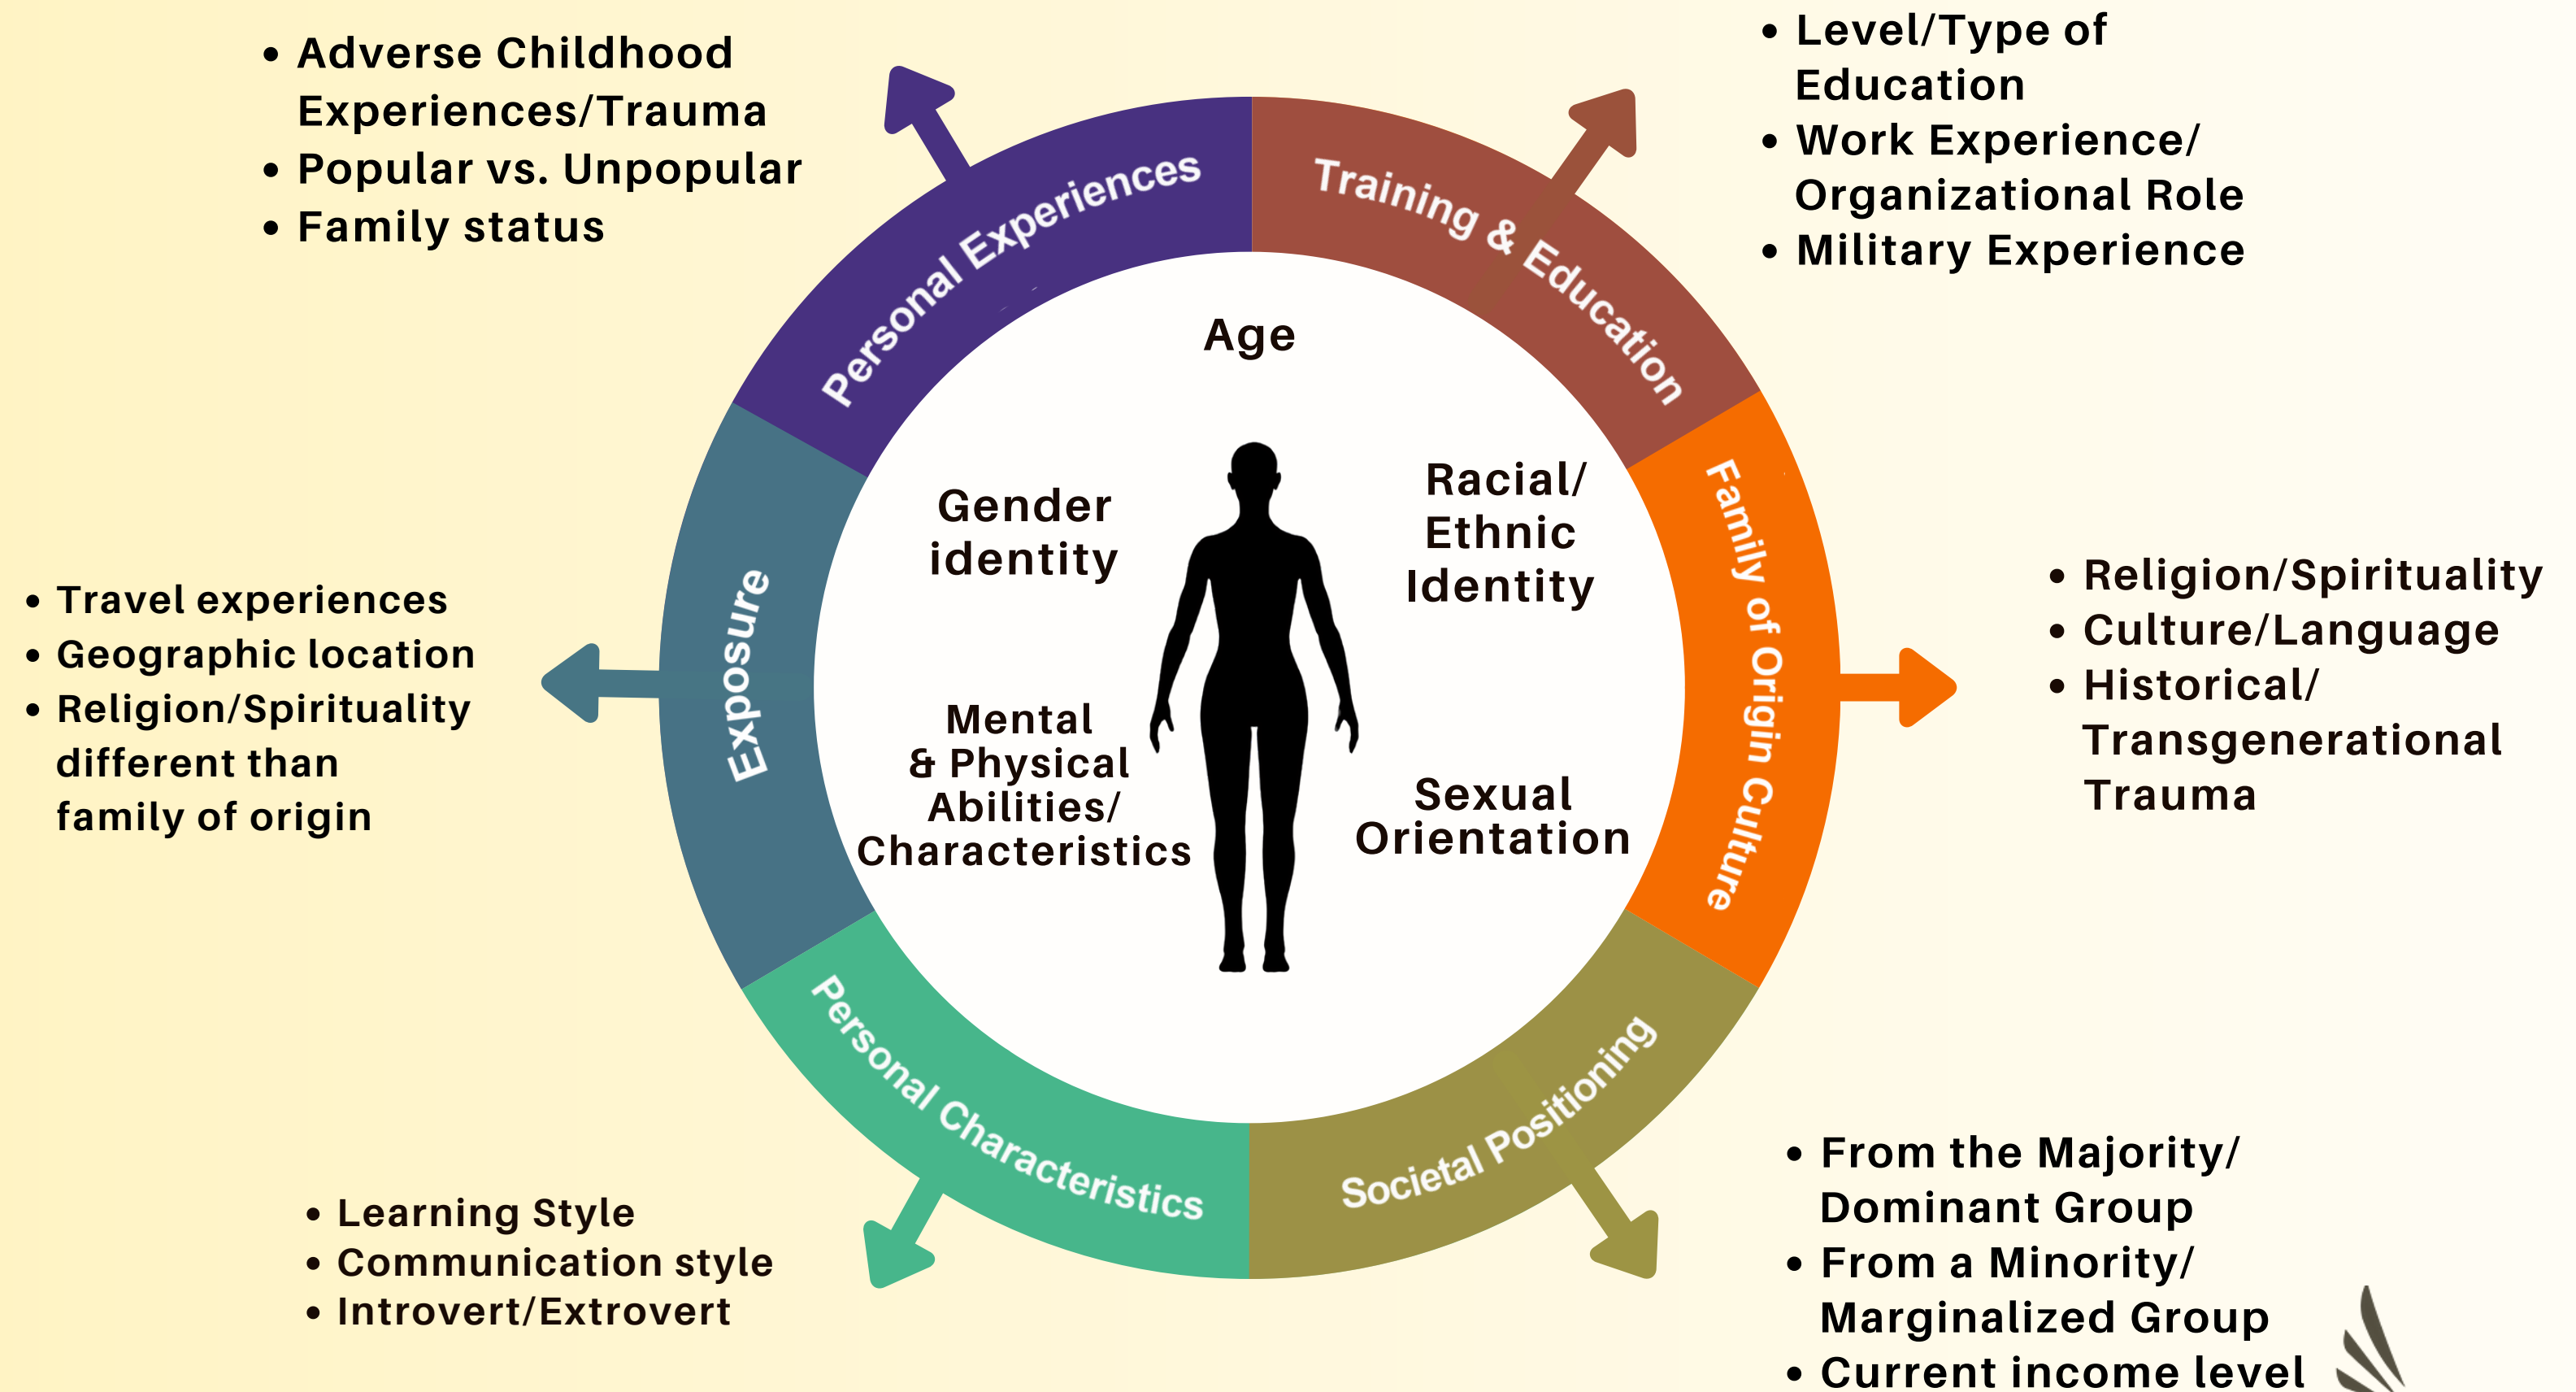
• Adverse Childhood Experiences/Trauma
• Popular vs. Unpopular
• Family status

• Level/Type of Education
• Work Experience/ Organizational Role
• Military Experience

Personal Experiences

Training & Education

Age

Gender identity

Racial/ Ethnic Identity

Mental & Physical Abilities/ Characteristics

Sexual Orientation

Exposure

Family of Origin Culture

• Travel experiences
• Geographic location
• Religion/Spirituality different than family of origin

• Religion/Spirituality
• Culture/Language
• Historical/ Transgenerational Trauma

Personal Characteristics

Societal Positioning

• Learning Style
• Communication style
• Introvert/Extrovert

• From the Majority/ Dominant Group
• From a Minority/ Marginalized Group
• Current income level